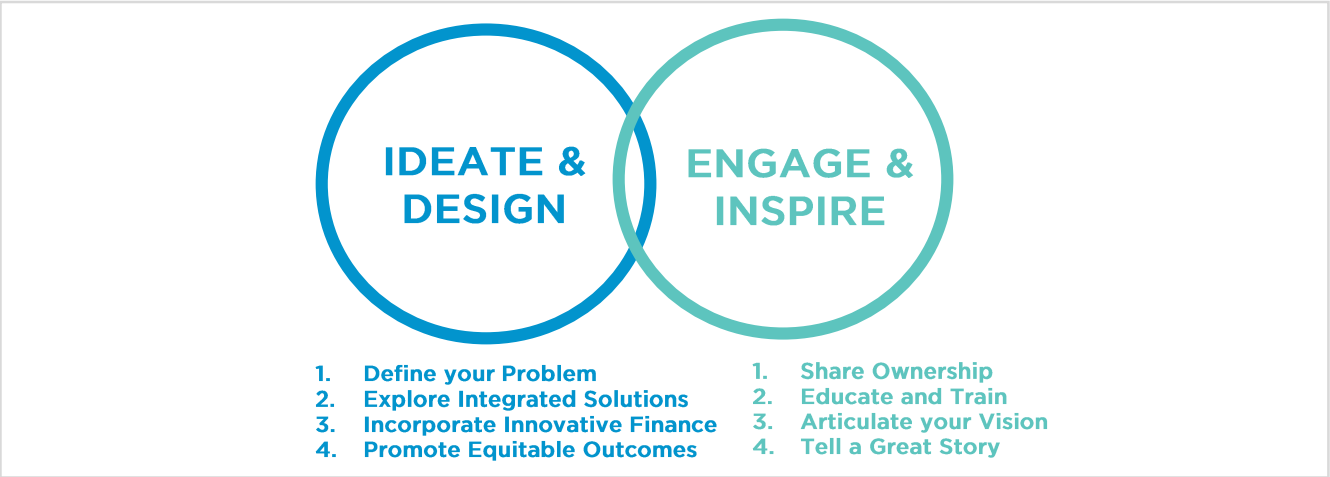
IDEATE & DESIGN

ENGAGE & INSPIRE

1. Define your Problem
2. Explore Integrated Solutions
3. Incorporate Innovative Finance
4. Promote Equitable Outcomes

1. Share Ownership
2. Educate and Train
3. Articulate your Vision
4. Tell a Great Story